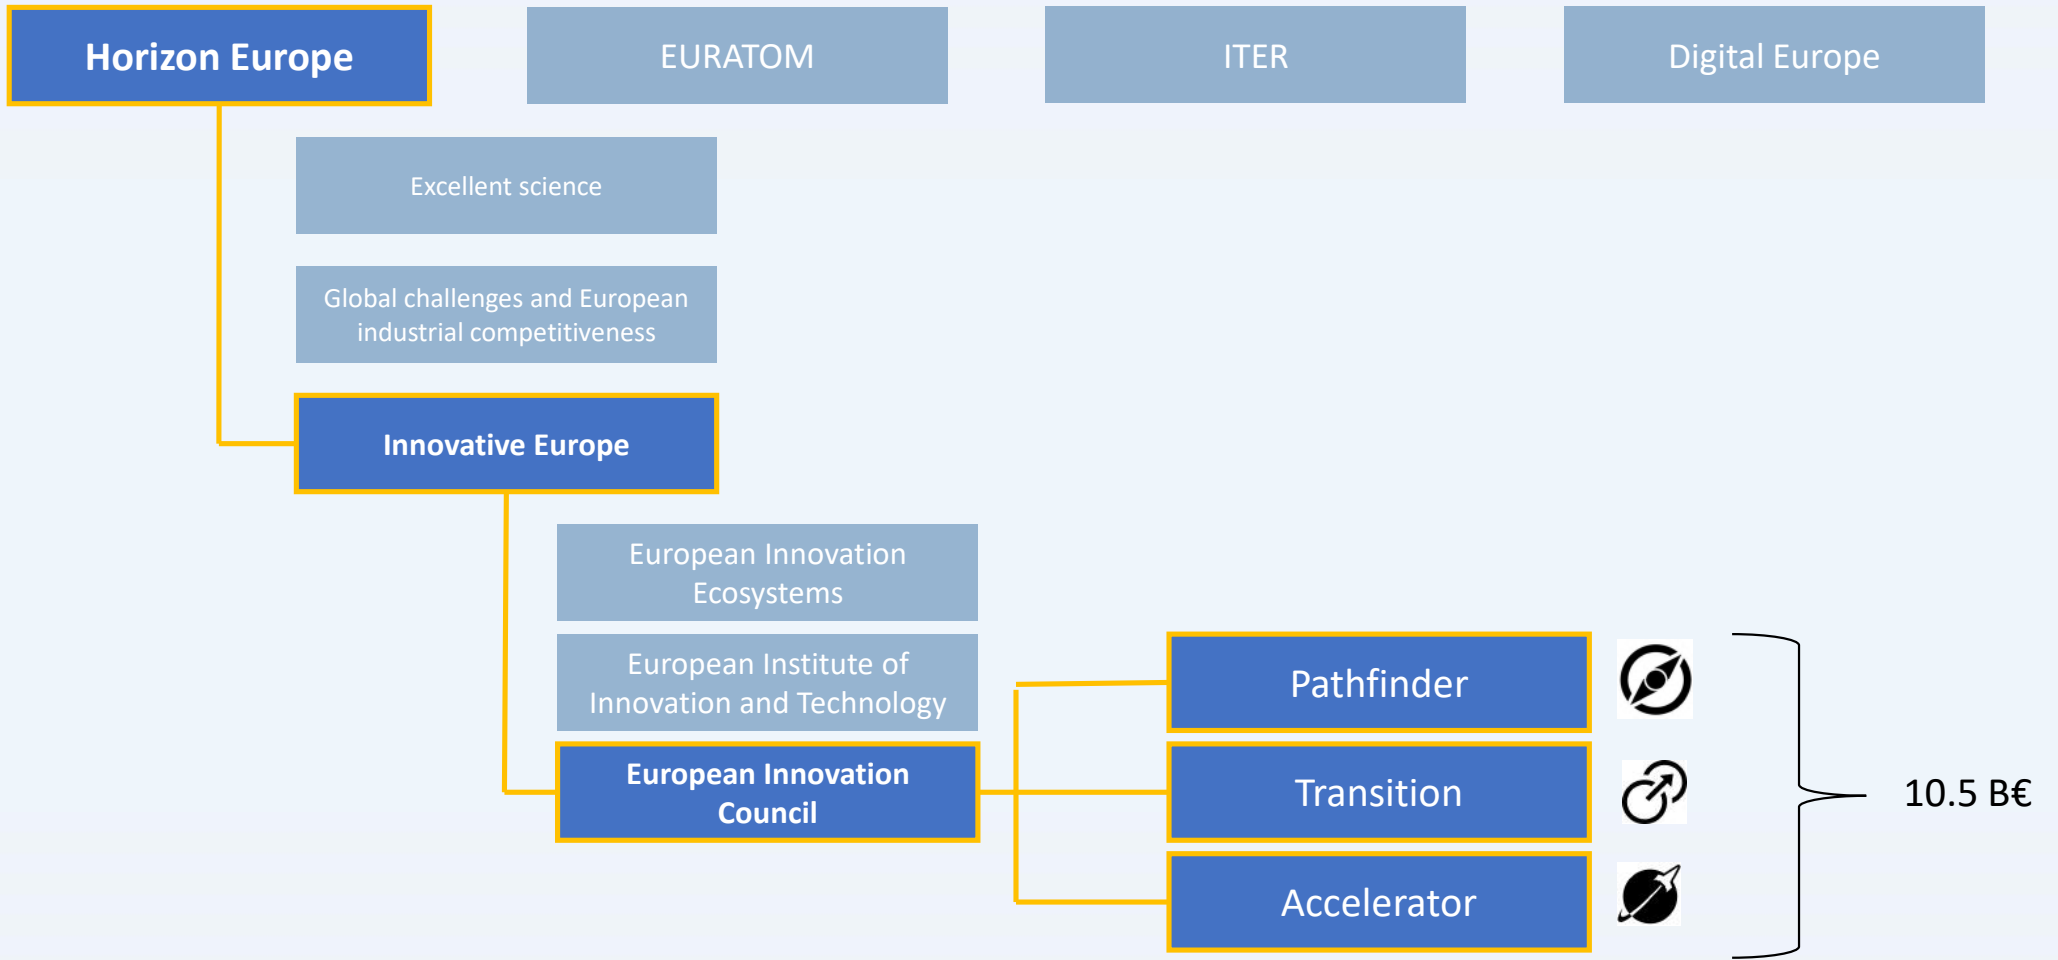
Horizon Europe

EURATOM

ITER

Digital Europe

Excellent science

Global challenges and European industrial competitiveness

Innovative Europe

European Innovation Ecosystems

European Institute of Innovation and Technology

European Innovation Council

Pathfinder

Transition

Accelerator

10.5 B€